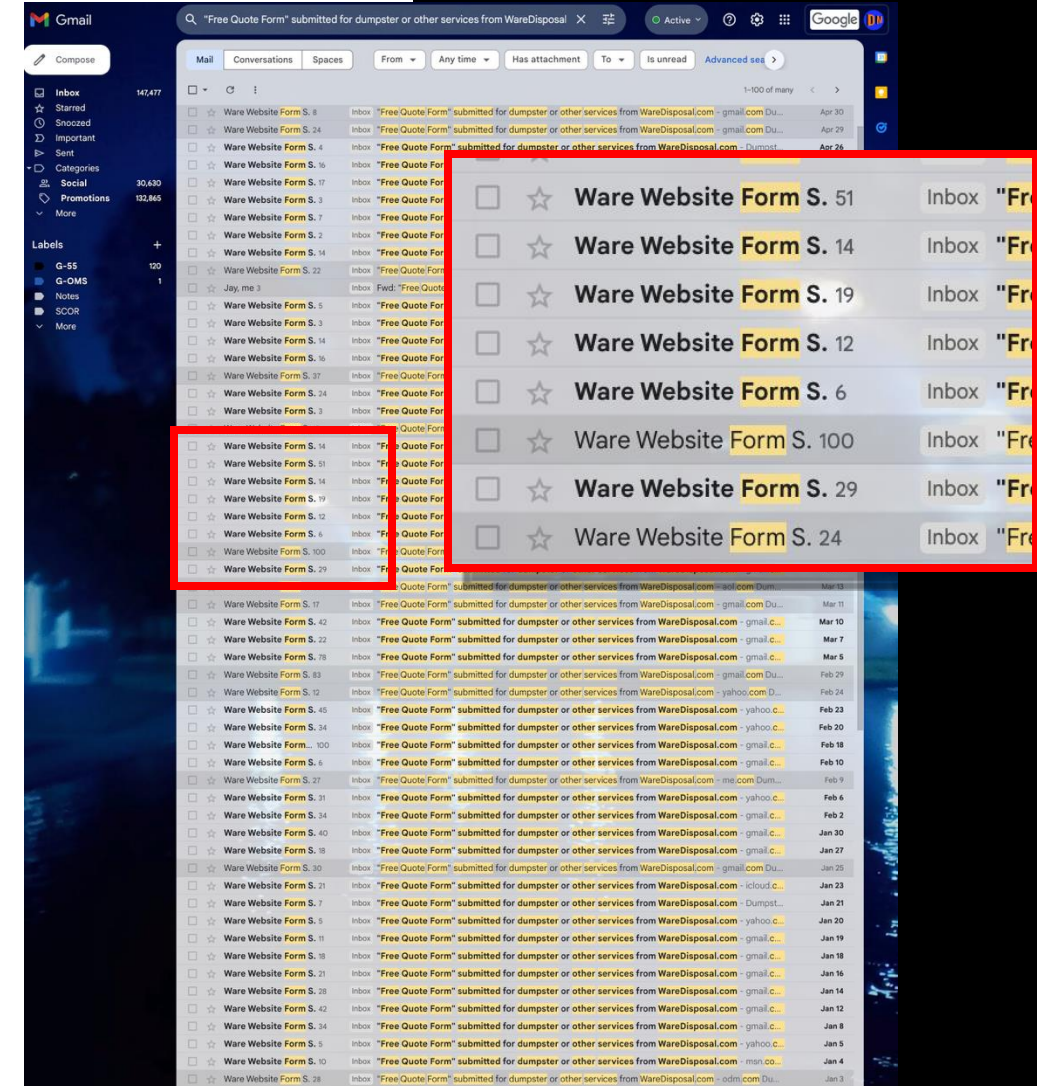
Gmail

"Free Quote Form" submitted for dumpster or other services from WareDisposal

Active

Google

Compose

Inbox 147,477
Starred
Snoozed
Important
Sent
Categories
Social 30,630
Promotions 132,865
More

Labels
G-55 120
G-OMS 1
Notes
SCOR
More

Mail | Conversations | Spaces | From | Any time | Has attachment | To | Is unread | Advanced search

1–100 of many

Ware Website Form S. 8 Inbox "Free Quote Form" submitted for dumpster or other services from WareDisposal.com - gmail.com Du... Apr 30
Ware Website Form S. 24 Inbox "Free Quote Form" submitted for dumpster or other services from WareDisposal.com - gmail.com Du... Apr 29
Ware Website Form S. 4 Inbox "Free Quote Form" submitted for dumpster or other services from WareDisposal.com - Dumpst... Apr 26
Ware Website Form S. 16 Inbox "Free Quote For
Ware Website Form S. 17 Inbox "Free Quote For
Ware Website Form S. 3 Inbox "Free Quote For
Ware Website Form S. 7 Inbox "Free Quote For
Ware Website Form S. 2 Inbox "Free Quote For
Ware Website Form S. 14 Inbox "Free Quote For
Ware Website Form S. 22 Inbox "Free Quote Form
Jay, me 3 Inbox Fwd: "Free Quote
Ware Website Form S. 5 Inbox "Free Quote For
Ware Website Form S. 3 Inbox "Free Quote For
Ware Website Form S. 14 Inbox "Free Quote For
Ware Website Form S. 16 Inbox "Free Quote For
Ware Website Form S. 37 Inbox "Free Quote Form
Ware Website Form S. 24 Inbox "Free Quote For
Ware Website Form S. 3 Inbox "Free Quote For
Ware Website Form S. 14 Inbox "Free Quote For
Ware Website Form S. 51 Inbox "Free Quote For
Ware Website Form S. 14 Inbox "Free Quote For
Ware Website Form S. 19 Inbox "Free Quote For
Ware Website Form S. 12 Inbox "Free Quote For
Ware Website Form S. 6 Inbox "Free Quote For
Ware Website Form S. 100 Inbox "Free Quote For
Ware Website Form S. 29 Inbox "Free Quote For

Ware Website Form S. 51 Inbox "Fr
Ware Website Form S. 14 Inbox "Fr
Ware Website Form S. 19 Inbox "Fr
Ware Website Form S. 12 Inbox "Fr
Ware Website Form S. 6 Inbox "Fr
Ware Website Form S. 100 Inbox "Fr
Ware Website Form S. 29 Inbox "Fr
Ware Website Form S. 24 Inbox "Fr

"Free Quote Form" submitted for dumpster or other services from WareDisposal.com - aol.com Dum... Mar 13
Ware Website Form S. 17 Inbox "Free Quote Form" submitted for dumpster or other services from WareDisposal.com - gmail.com Du... Mar 11
Ware Website Form S. 42 Inbox "Free Quote Form" submitted for dumpster or other services from WareDisposal.com - gmail.c... Mar 10
Ware Website Form S. 22 Inbox "Free Quote Form" submitted for dumpster or other services from WareDisposal.com - gmail.c... Mar 7
Ware Website Form S. 78 Inbox "Free Quote Form" submitted for dumpster or other services from WareDisposal.com - gmail.c... Mar 5
Ware Website Form S. 83 Inbox "Free Quote Form" submitted for dumpster or other services from WareDisposal.com - gmail.com Du... Feb 29
Ware Website Form S. 12 Inbox "Free Quote Form" submitted for dumpster or other services from WareDisposal.com - yahoo.com D... Feb 24
Ware Website Form S. 45 Inbox "Free Quote Form" submitted for dumpster or other services from WareDisposal.com - yahoo.c... Feb 23
Ware Website Form S. 34 Inbox "Free Quote Form" submitted for dumpster or other services from WareDisposal.com - yahoo.c... Feb 20
Ware Website Form... 100 Inbox "Free Quote Form" submitted for dumpster or other services from WareDisposal.com - gmail.c... Feb 18
Ware Website Form S. 6 Inbox "Free Quote Form" submitted for dumpster or other services from WareDisposal.com - gmail.c... Feb 10
Ware Website Form S. 27 Inbox "Free Quote Form" submitted for dumpster or other services from WareDisposal.com - me.com Dum... Feb 9
Ware Website Form S. 31 Inbox "Free Quote Form" submitted for dumpster or other services from WareDisposal.com - yahoo.c... Feb 6
Ware Website Form S. 34 Inbox "Free Quote Form" submitted for dumpster or other services from WareDisposal.com - gmail.c... Feb 2
Ware Website Form S. 40 Inbox "Free Quote Form" submitted for dumpster or other services from WareDisposal.com - gmail.c... Jan 30
Ware Website Form S. 18 Inbox "Free Quote Form" submitted for dumpster or other services from WareDisposal.com - gmail.c... Jan 27
Ware Website Form S. 30 Inbox "Free Quote Form" submitted for dumpster or other services from WareDisposal.com - gmail.com Du... Jan 25
Ware Website Form S. 21 Inbox "Free Quote Form" submitted for dumpster or other services from WareDisposal.com - icloud.c... Jan 23
Ware Website Form S. 7 Inbox "Free Quote Form" submitted for dumpster or other services from WareDisposal.com - Dumpst... Jan 21
Ware Website Form S. 5 Inbox "Free Quote Form" submitted for dumpster or other services from WareDisposal.com - yahoo.c... Jan 20
Ware Website Form S. 11 Inbox "Free Quote Form" submitted for dumpster or other services from WareDisposal.com - gmail.c... Jan 19
Ware Website Form S. 18 Inbox "Free Quote Form" submitted for dumpster or other services from WareDisposal.com - gmail.c... Jan 18
Ware Website Form S. 21 Inbox "Free Quote Form" submitted for dumpster or other services from WareDisposal.com - gmail.c... Jan 16
Ware Website Form S. 28 Inbox "Free Quote Form" submitted for dumpster or other services from WareDisposal.com - gmail.c... Jan 14
Ware Website Form S. 42 Inbox "Free Quote Form" submitted for dumpster or other services from WareDisposal.com - gmail.c... Jan 12
Ware Website Form S. 34 Inbox "Free Quote Form" submitted for dumpster or other services from WareDisposal.com - gmail.c... Jan 8
Ware Website Form S. 5 Inbox "Free Quote Form" submitted for dumpster or other services from WareDisposal.com - yahoo.c... Jan 5
Ware Website Form S. 10 Inbox "Free Quote Form" submitted for dumpster or other services from WareDisposal.com - msn.co... Jan 4
Ware Website Form S. 28 Inbox "Free Quote Form" submitted for dumpster or other services from WareDisposal.com - odm.com Du... Jan 3